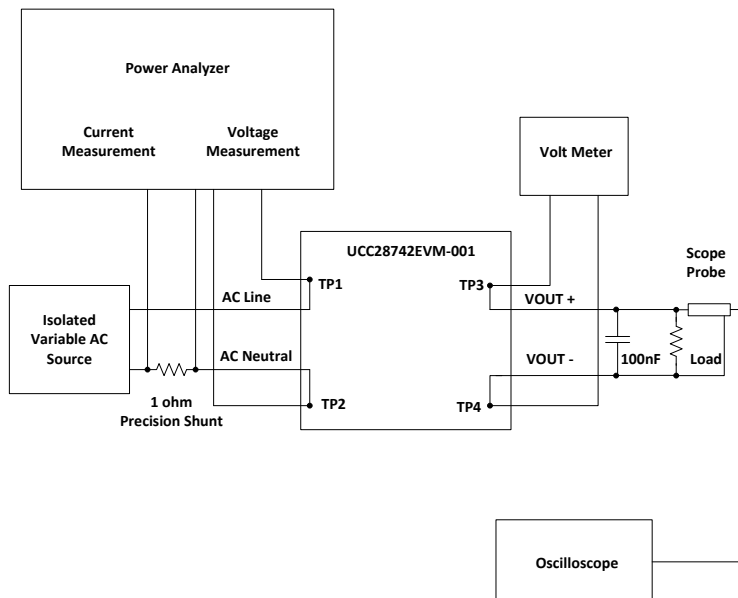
Power Analyzer

Current Measurement

Voltage Measurement

Volt Meter

UCC28742EVM-001

Scope Probe

TP1

TP3

Isolated Variable AC Source

AC Line

VOUT +

AC Neutral

VOUT -

100nF

Load

1 ohm Precision Shunt

TP2

TP4

Oscilloscope